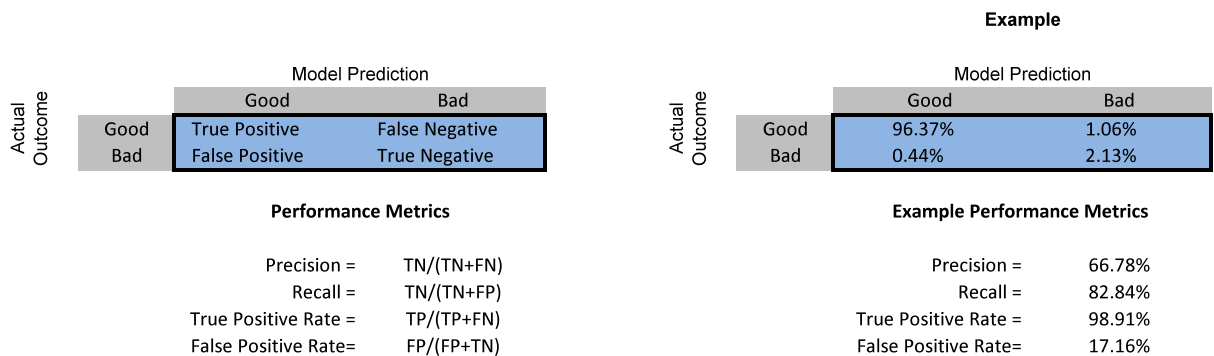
Model Prediction

Actual Outcome

| | Good | Bad |
|---|---|---|
| Good | True Positive | False Negative |
| Bad | False Positive | True Negative |

Performance Metrics

Precision = TN/(TN+FN)
Recall = TN/(TN+FP)
True Positive Rate = TP/(TP+FN)
False Positive Rate= FP/(FP+TN)

Example

Model Prediction

Actual Outcome

| | Good | Bad |
|---|---|---|
| Good | 96.37% | 1.06% |
| Bad | 0.44% | 2.13% |

Example Performance Metrics

Precision = 66.78%
Recall = 82.84%
True Positive Rate = 98.91%
False Positive Rate= 17.16%